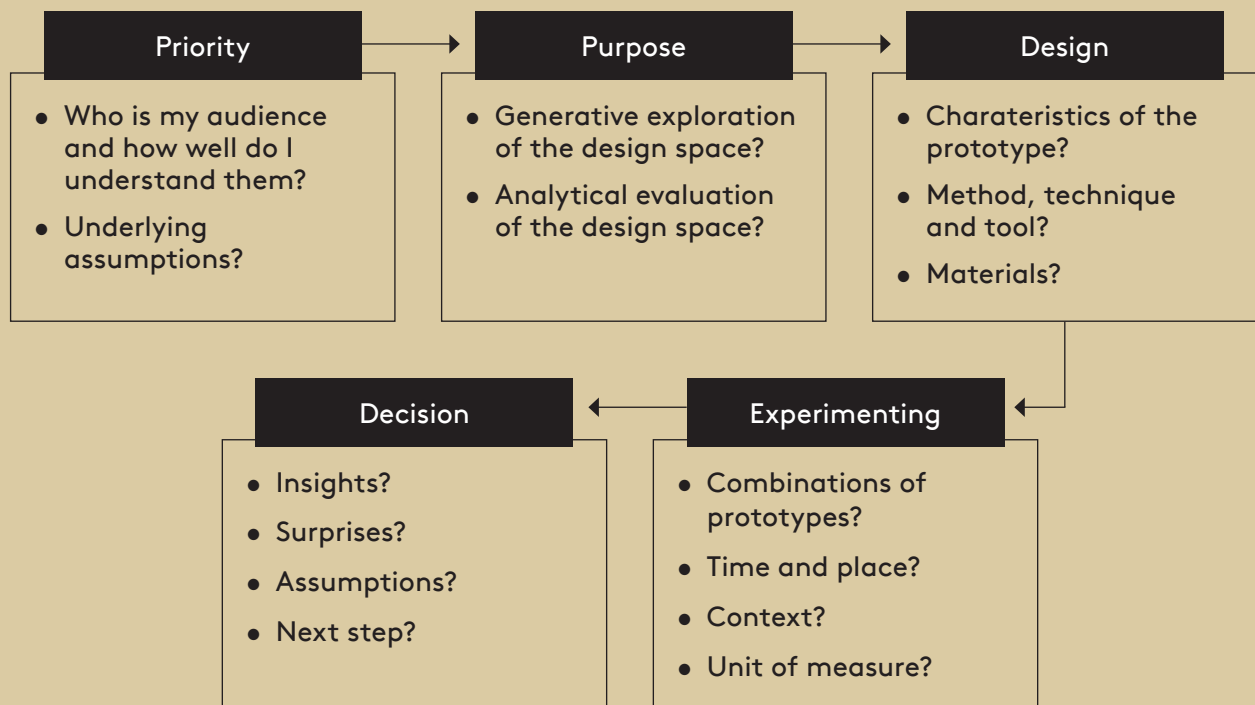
Priority

- Who is my audience and how well do I understand them?
- Underlying assumptions?

Purpose

- Generative exploration of the design space?
- Analytical evaluation of the design space?

Design

- Charateristics of the prototype?
- Method, technique and tool?
- Materials?

Experimenting

- Combinations of prototypes?
- Time and place?
- Context?
- Unit of measure?

Decision

- Insights?
- Surprises?
- Assumptions?
- Next step?